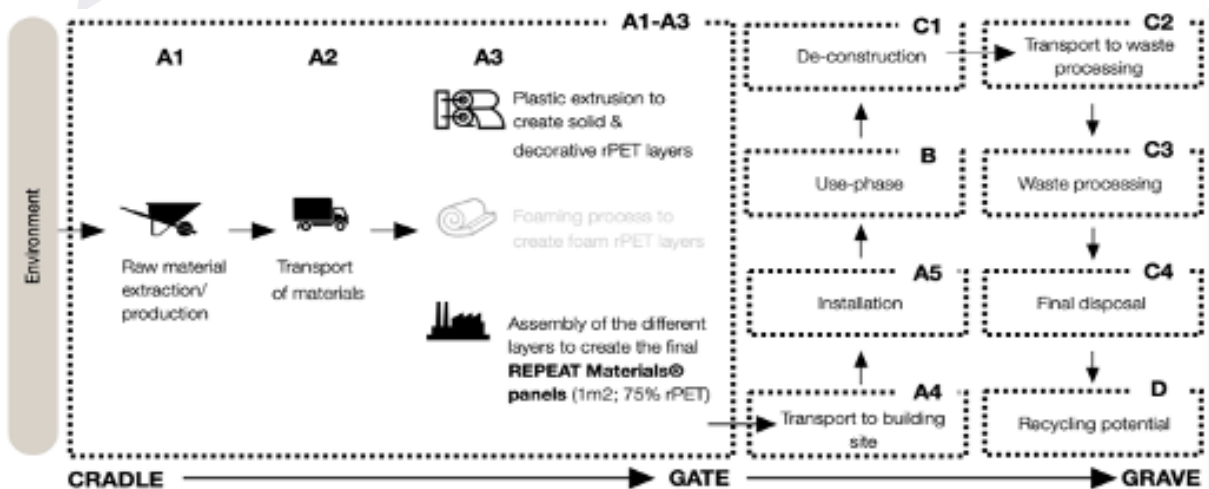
Environment

A1-A3

A1

A2

A3

Plastic extrusion to create solid & decorative rPET layers

Foaming process to create foam rPET layers

Raw material extraction/ production

Transport of materials

Assembly of the different layers to create the final **REPEAT Materials® panels** (1m2; 75% rPET)

C1
De-construction

C2
Transport to waste processing

B
Use-phase

C3
Waste processing

A5
Installation

C4
Final disposal

A4
Transport to building site

D
Recycling potential

CRADLE

GATE

GRAVE